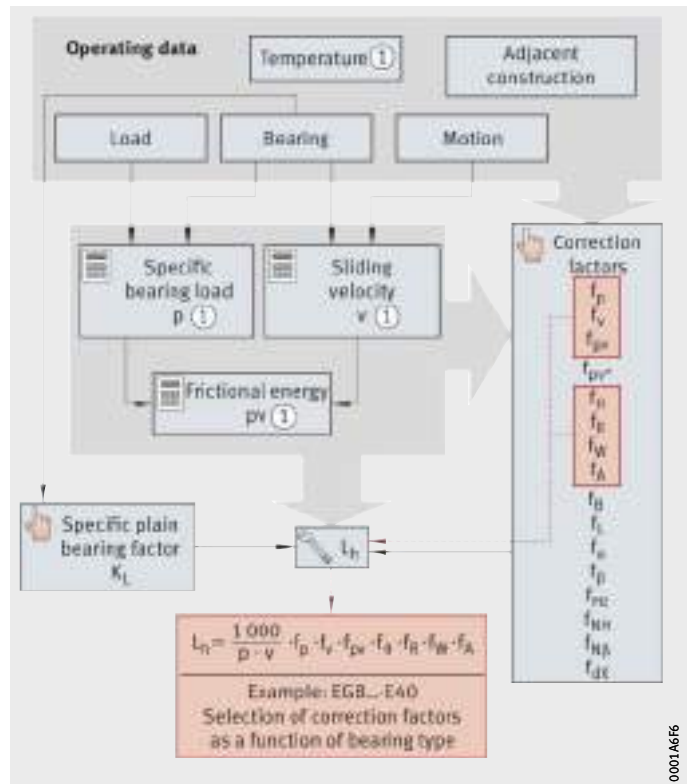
Operating data

Temperature 1

Adjacent construction

Load

Bearing

Motion

Specific bearing load p 1

Sliding velocity v 1

Frictional energy pv 1

Correction factors

$f_p$
$f_v$
$f_{pv}$
$f_{pv^*}$
$f_A$
$f_R$
$f_W$
$f_A$
$f_B$
$f_L$
$f_\alpha$
$f_\beta$
$f_{PE}$
$f_{NH}$
$f_{N\beta}$
$f_{dE}$

Specific plain bearing factor $K_L$

$L_h$

$L_h = \frac{1\,000}{p \cdot v} \cdot f_p \cdot f_v \cdot f_{pv} \cdot f_A \cdot f_R \cdot f_W \cdot f_A$

Example: EGB...-E40
Selection of correction factors as a function of bearing type

0001A6F6